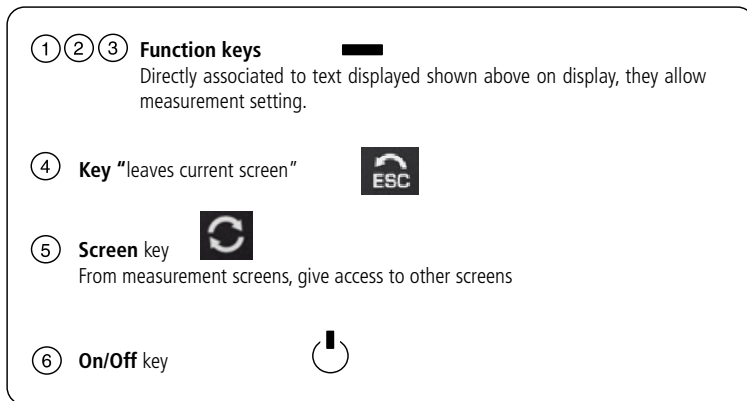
①②③ **Function keys**
Directly associated to text displayed shown above on display, they allow measurement setting.

④ **Key "**leaves current screen"

ESC

⑤ **Screen** key
From measurement screens, give access to other screens

⑥ **On/Off** key